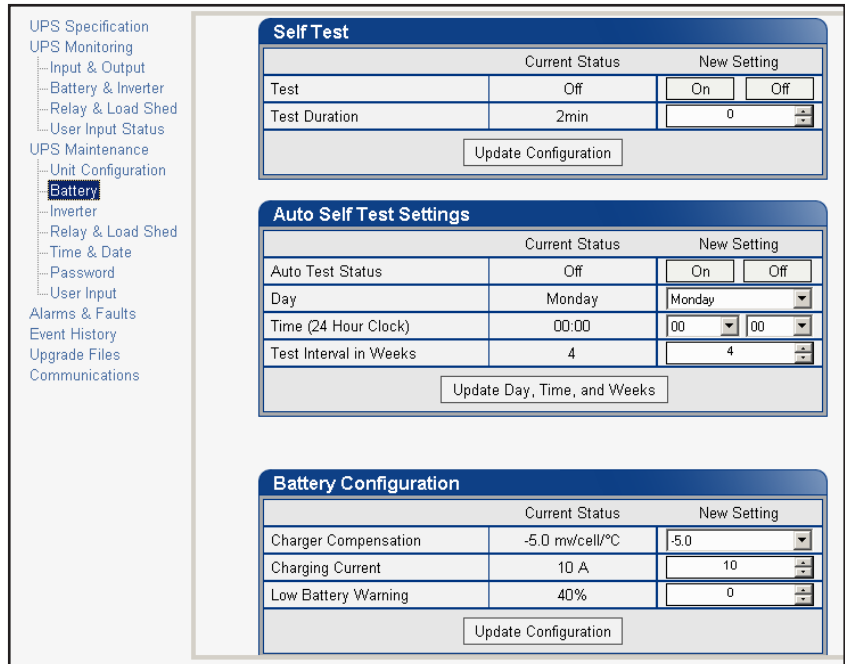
UPS Specification
UPS Monitoring
Input & Output
Battery & Inverter
Relay & Load Shed
User Input Status
UPS Maintenance
Unit Configuration
Battery
Inverter
Relay & Load Shed
Time & Date
Password
User Input
Alarms & Faults
Event History
Upgrade Files
Communications

Self Test

| | Current Status | New Setting |
|---|---|---|
| Test | Off | On Off |
| Test Duration | 2min | 0 |

Update Configuration

Auto Self Test Settings

| | Current Status | New Setting |
|---|---|---|
| Auto Test Status | Off | On Off |
| Day | Monday | Monday |
| Time (24 Hour Clock) | 00:00 | 00 00 |
| Test Interval in Weeks | 4 | 4 |

Update Day, Time, and Weeks

Battery Configuration

| | Current Status | New Setting |
|---|---|---|
| Charger Compensation | -5.0 mv/cell/°C | -5.0 |
| Charging Current | 10 A | 10 |
| Low Battery Warning | 40% | 0 |

Update Configuration